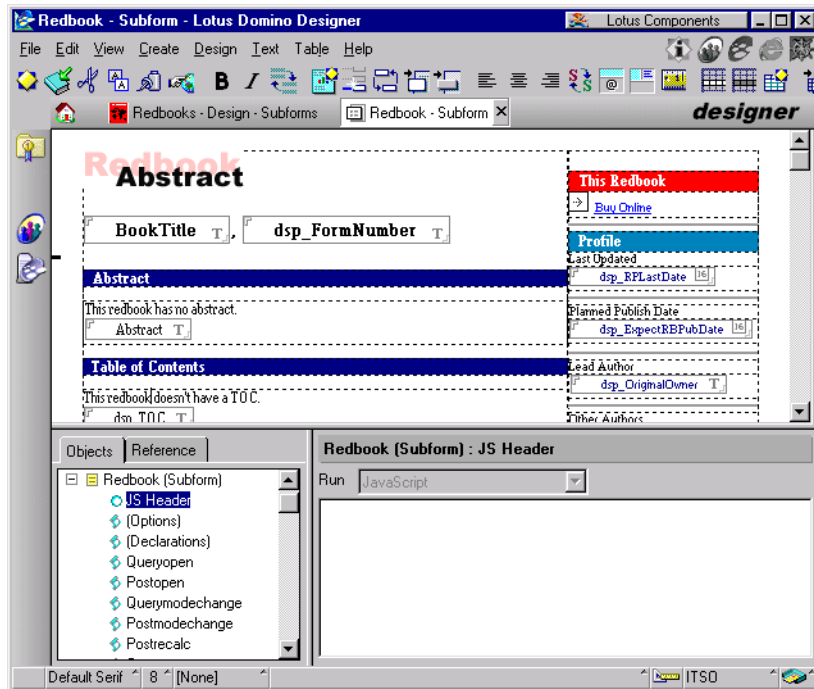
Redbook - Subform - Lotus Domino Designer
Lotus Components
File Edit View Create Design Text Table Help
B I
Redbooks - Design - Subforms
Redbook - Subform
designer
Redbook
Abstract
BookTitle T, dsp_FormNumber T
Abstract
This redbook has no abstract.
Abstract T
Table of Contents
This redbook doesn't have a TOC.
dsp_TOC T
This Redbook
Buy Online
Profile
Last Updated
dsp_RPLastDate 16
Planned Publish Date
dsp_ExpectRBPubDate 16
Lead Author
dsp_OriginalOwner T
Other Authors
Objects Reference
Redbook (Subform)
JS Header
(Options)
(Declarations)
Queryopen
Postopen
Querymodechange
Postmodechange
Postrecalc
Redbook (Subform) : JS Header
Run JavaScript
Default Serif 8 [None]
ITSO